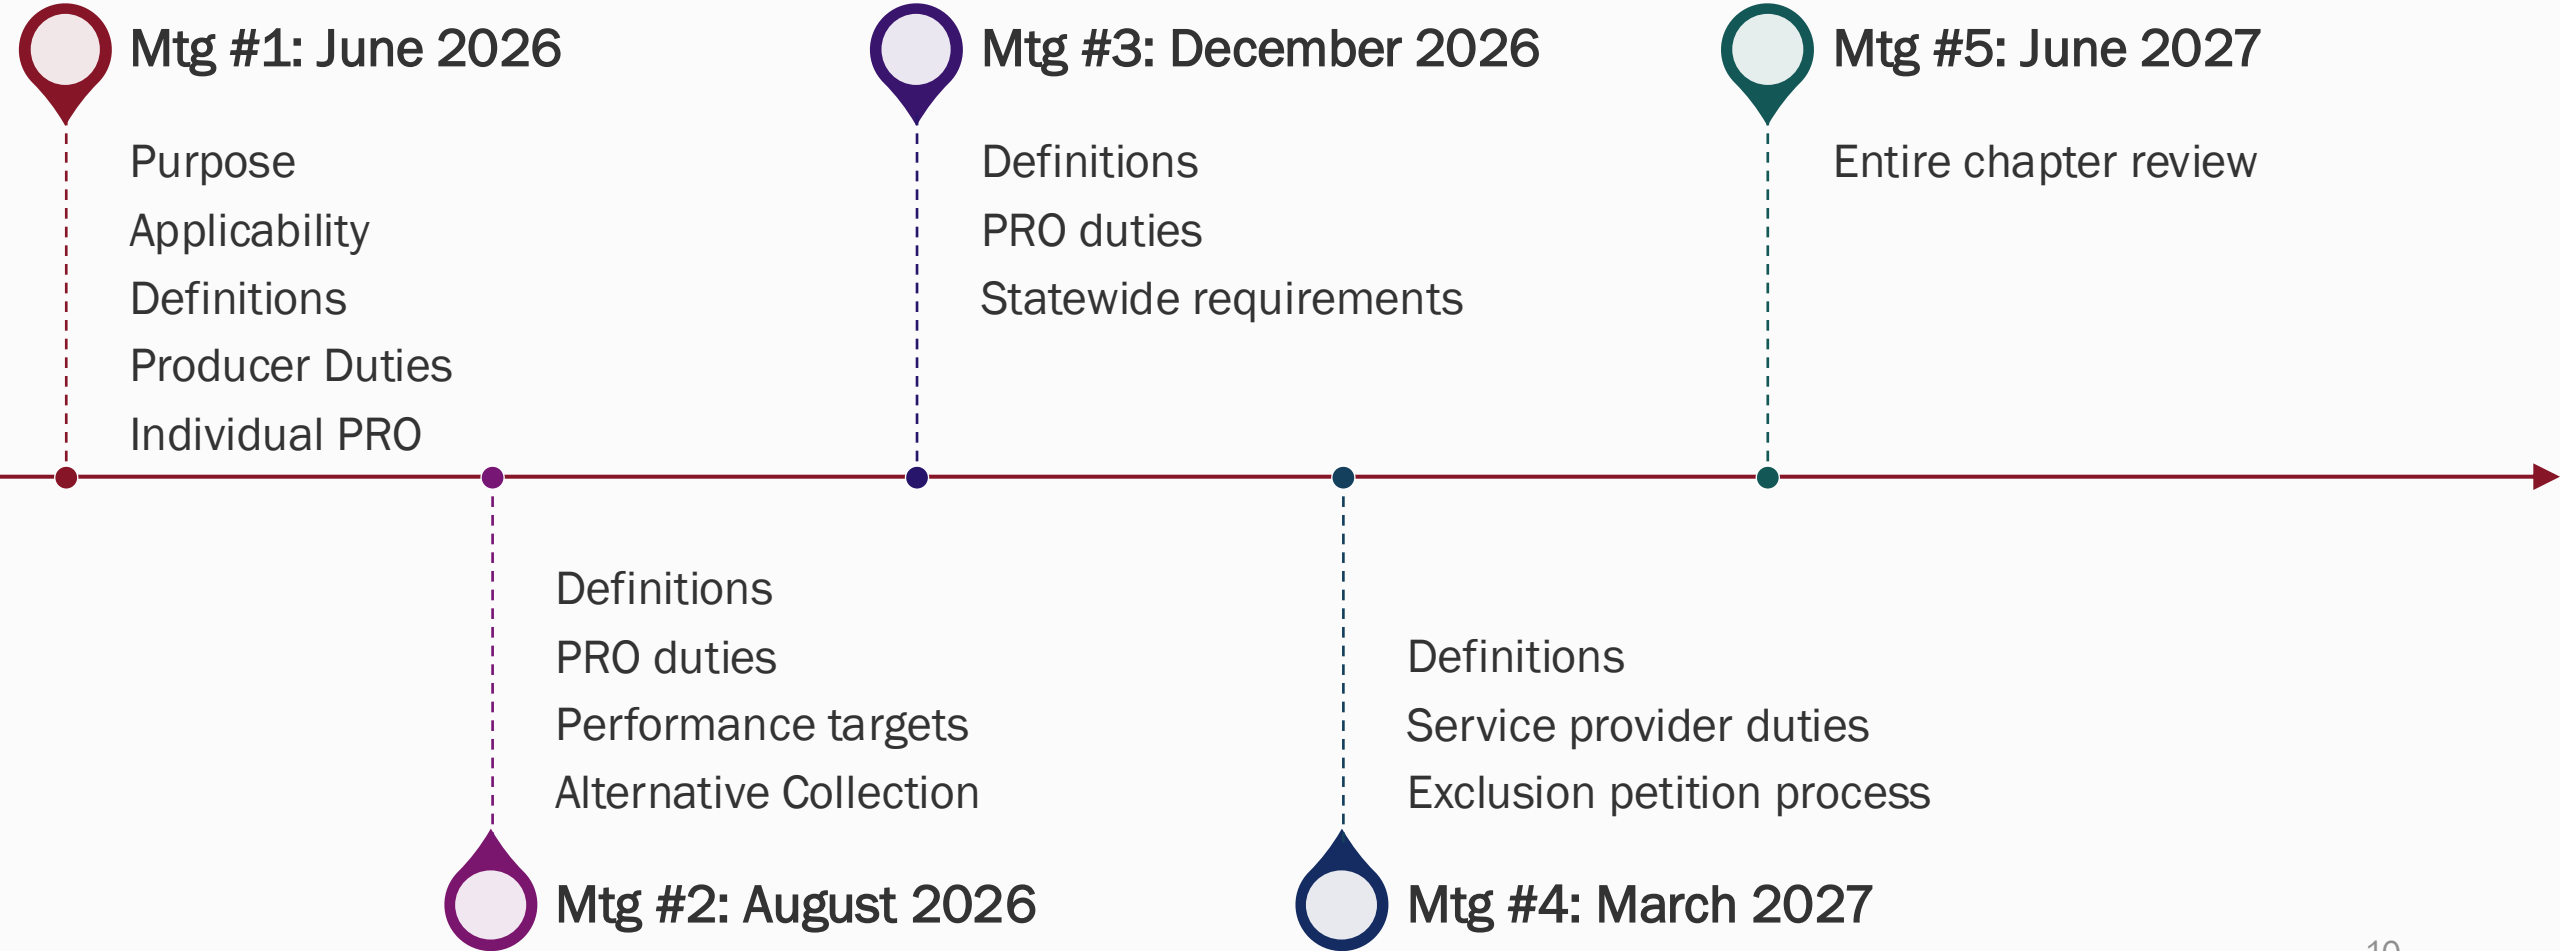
Mtg #1: June 2026

Purpose
Applicability
Definitions
Producer Duties
Individual PRO

Mtg #3: December 2026

Definitions
PRO duties
Statewide requirements

Mtg #5: June 2027

Entire chapter review

Definitions
PRO duties
Performance targets
Alternative Collection

Mtg #2: August 2026

Definitions
Service provider duties
Exclusion petition process

Mtg #4: March 2027

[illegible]